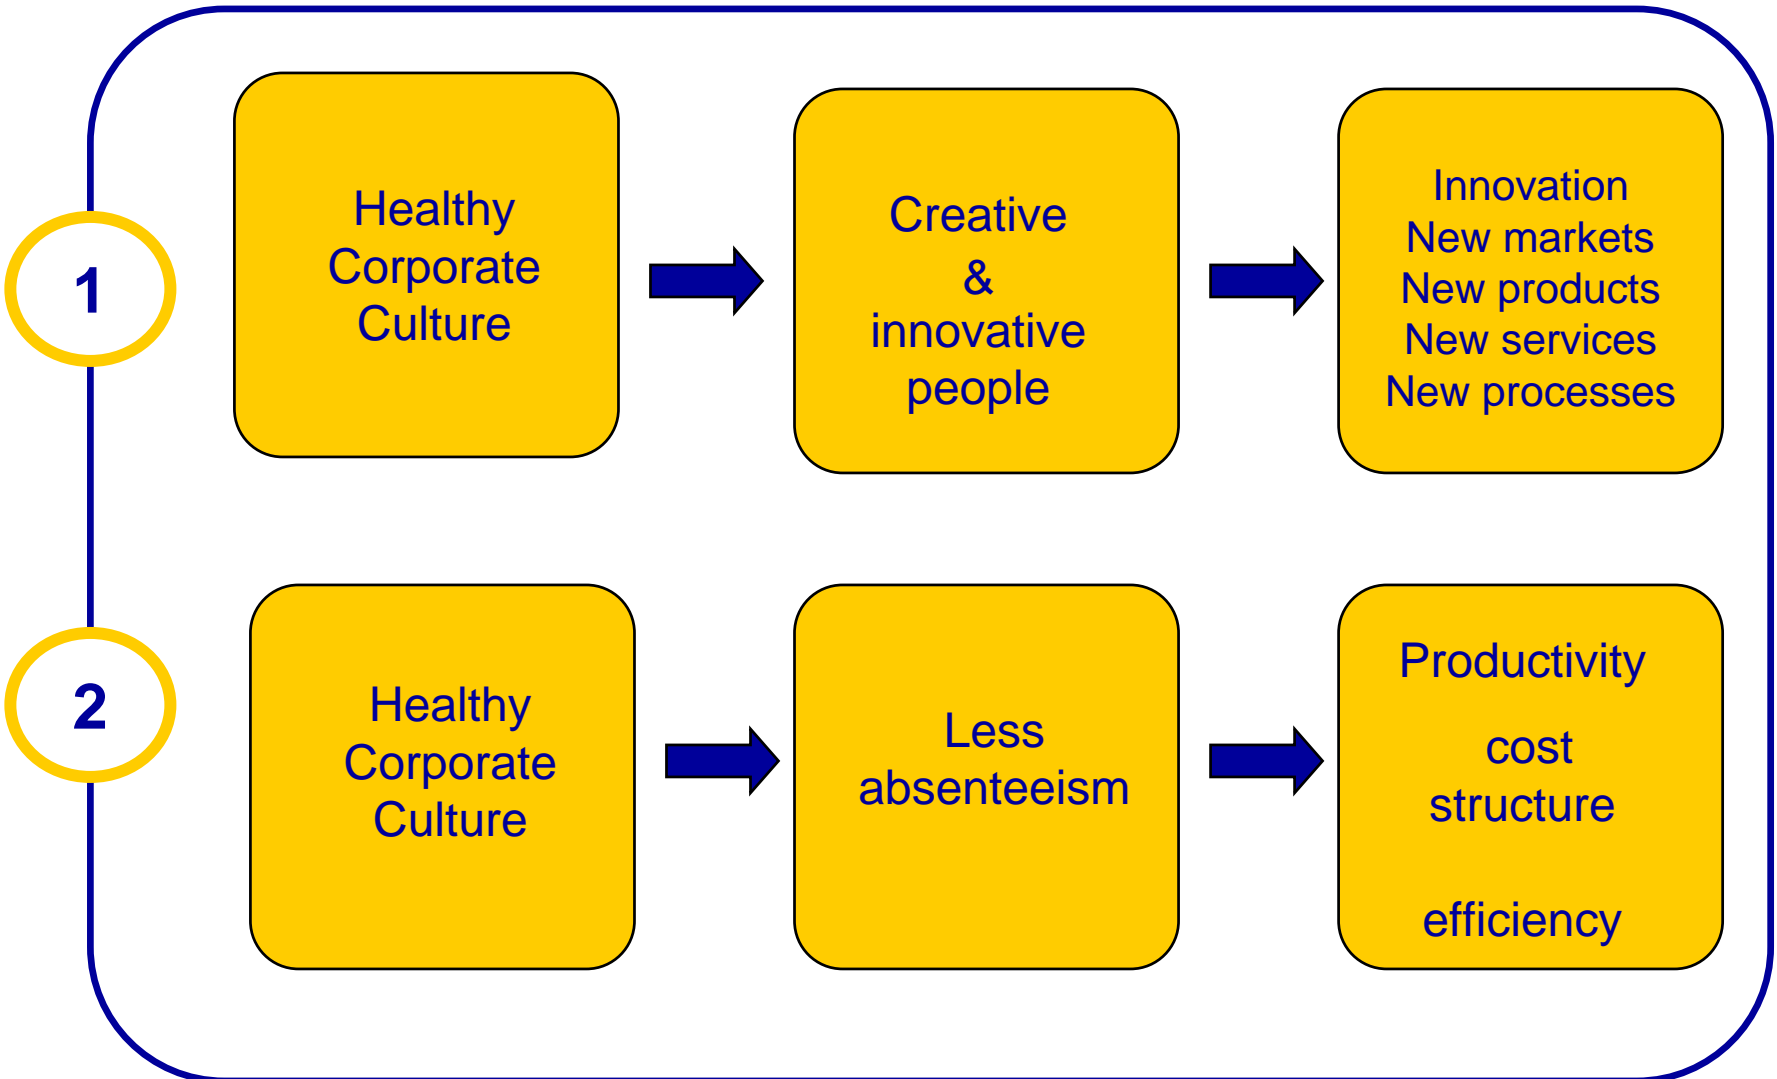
1

Healthy Corporate Culture

Creative & innovative people

Innovation
New markets
New products
New services
New processes

2

Healthy Corporate Culture

Less absenteeism

Productivity

cost structure

efficiency